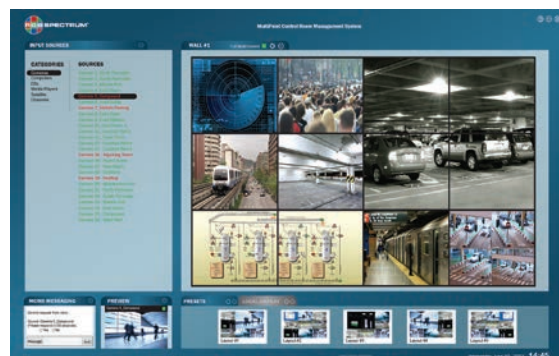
RGB SPECTRUM

MultiPoint Control Room Management System

INPUT SOURCES

CATEGORIES

Cameras

Computers

VOIs

Media Players

Satellite

Channels

SOURCES

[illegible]

WALL #1

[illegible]

MICRO MESSAGING

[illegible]

Message

Send

PREVIEW

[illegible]

PRESETS

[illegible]

Layout #1

Layout #2

Layout #3

Layout #4

Layout #5

14:45